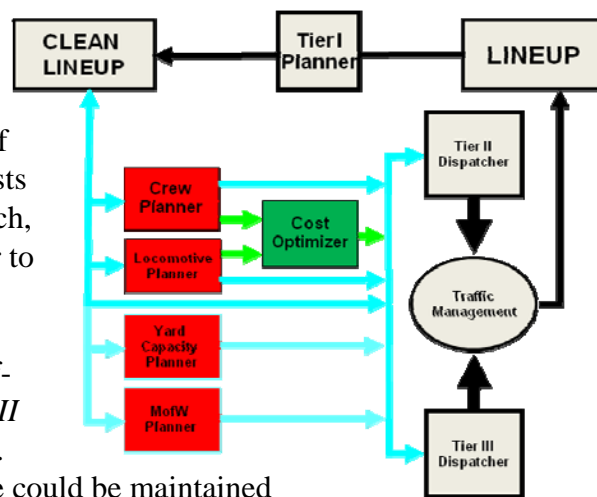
CLEAN LINEUP

Tier I Planner

LINEUP

Tier II Dispatcher

Crew Planner

Cost Optimizer

Locomotive Planner

Traffic Management

Yard Capacity Planner

MofW Planner

Tier III Dispatcher

f
sts
ch,
to

-
II
.
e could be maintained